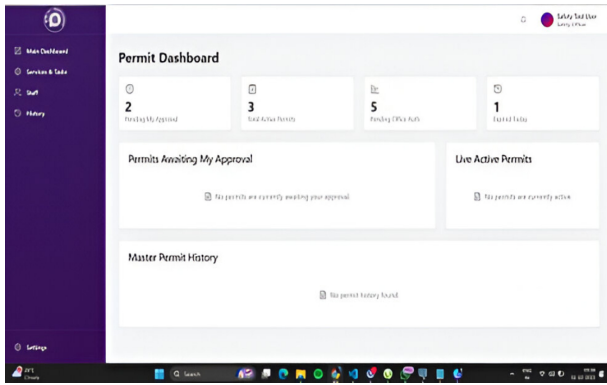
Main Dashboard
Services & Tasks
Staff
History

Safety Test User
Safety Officer

Permit Dashboard

2
Pending My Approval

3
Total Active Permits

5
Pending Office Staffs

1
Expired Today

Permits Awaiting My Approval

No permits are currently awaiting your approval.

Live Active Permits

No permits are currently active.

Master Permit History

No permit history found.

Settings

Q Search

ENG